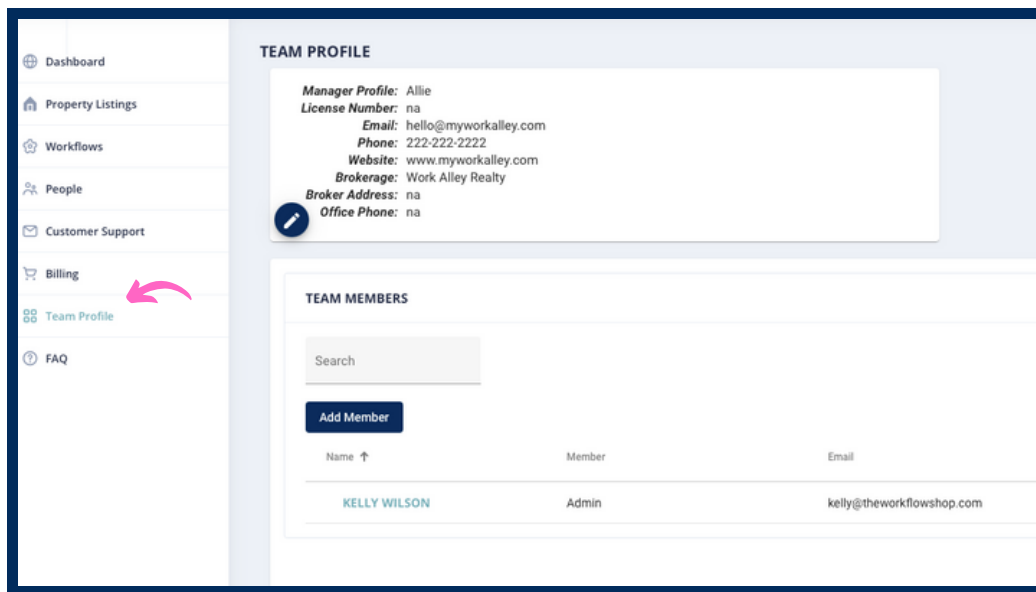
Dashboard
Property Listings
Workflows
People
Customer Support
Billing
Team Profile
FAQ

TEAM PROFILE

Manager Profile: Allie
License Number: na
Email: hello@myworkalley.com
Phone: 222-222-2222
Website: www.myworkalley.com
Brokerage: Work Alley Realty
Broker Address: na
Office Phone: na

TEAM MEMBERS

Search

Add Member

| Name ↑ | Member | Email |
|---|---|---|
| KELLY WILSON | Admin | kelly@theworkflowshop.com |